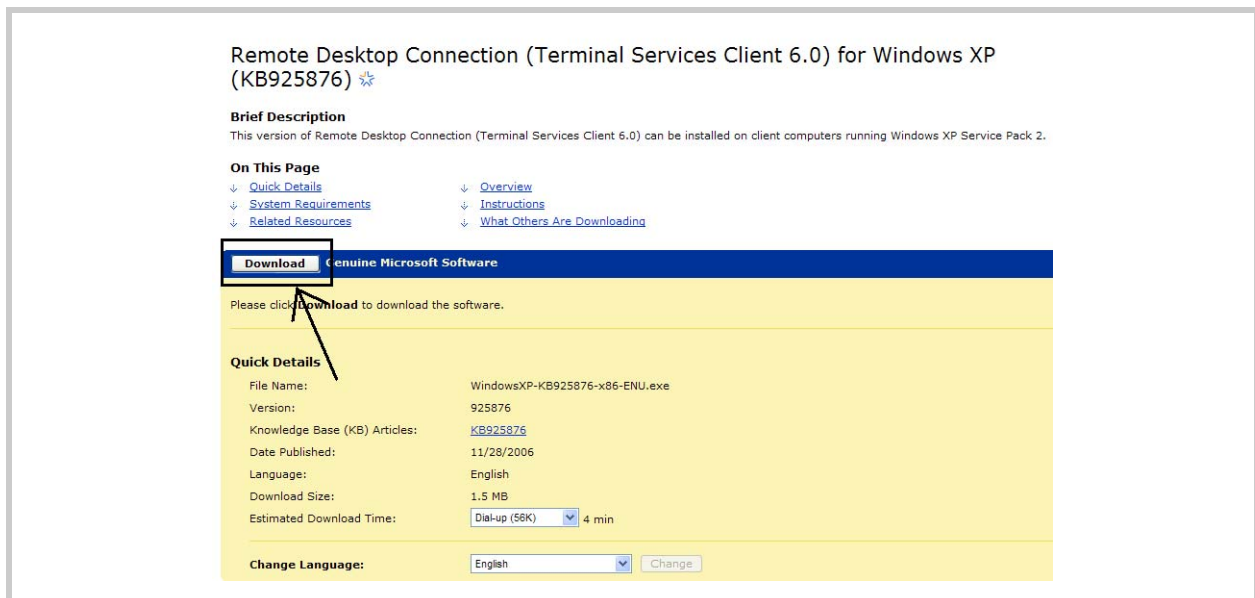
Remote Desktop Connection (Terminal Services Client 6.0) for Windows XP (KB925876)

Brief Description
This version of Remote Desktop Connection (Terminal Services Client 6.0) can be installed on client computers running Windows XP Service Pack 2.

On This Page
Quick Details
System Requirements
Related Resources
Overview
Instructions
What Others Are Downloading

Download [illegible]enuine Microsoft Software

Please click Download to download the software.

Quick Details

| | |
|---|---|
| File Name: | WindowsXP-KB925876-x86-ENU.exe |
| Version: | 925876 |
| Knowledge Base (KB) Articles: | KB925876 |
| Date Published: | 11/28/2006 |
| Language: | English |
| Download Size: | 1.5 MB |
| Estimated Download Time: | Dial-up (56K) 4 min |

Change Language: English Change